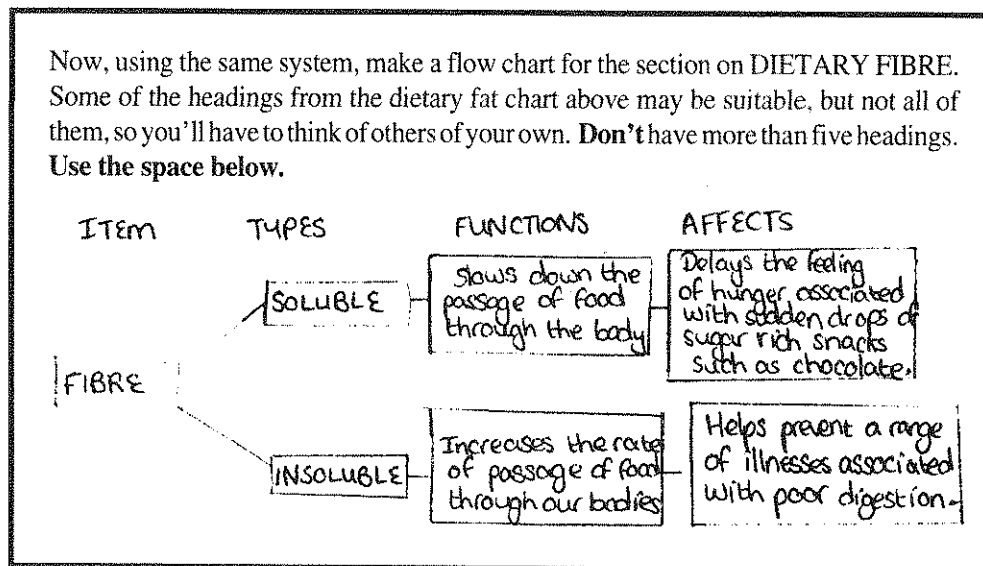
Now, using the same system, make a flow chart for the section on DIETARY FIBRE. Some of the headings from the dietary fat chart above may be suitable, but not all of them, so you'll have to think of others of your own. **Don't** have more than five headings. **Use the space below.**

ITEM

TYPES

FUNCTIONS

AFFECTS

FIBRE

SOLUBLE

Slows down the passage of food through the body

Delays the feeling of hunger associated with sudden drops of sugar rich snacks such as chocolate.

INSOLUBLE

Increases the rate of passage of food through our bodies

Helps prevent a range of illnesses associated with poor digestion.